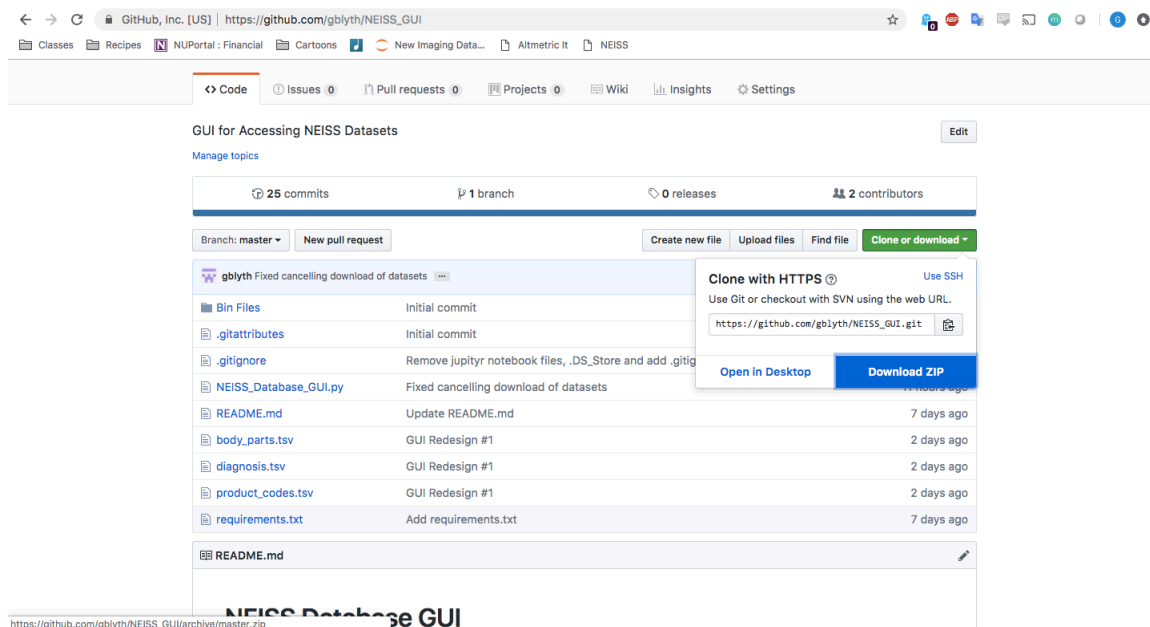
GitHub, Inc. [US] | https://github.com/gblyth/NEISS_GUI

Classes Recipes NUPortal : Financial Cartoons New Imaging Data... Altmetric It NEISS

<> Code Issues 0 Pull requests 0 Projects 0 Wiki Insights Settings

GUI for Accessing NEISS Datasets

Edit

Manage topics

25 commits 1 branch 0 releases 2 contributors

Branch: master New pull request

Create new file Upload files Find file Clone or download

gblyth Fixed cancelling download of datasets ...

Clone with HTTPS

Use SSH

Use Git or checkout with SVN using the web URL.

https://github.com/gblyth/NEISS_GUI.git

Open in Desktop

Download ZIP

| | | |
|---|---|---|
| Bin Files | Initial commit | |
| .gitattributes | Initial commit | |
| .gitignore | Remove jupityr notebook files, .DS_Store and add .gitig | |
| NEISS_Database_GUI.py | Fixed cancelling download of datasets | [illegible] |
| README.md | Update README.md | 7 days ago |
| body_parts.tsv | GUI Redesign #1 | 2 days ago |
| diagnosis.tsv | GUI Redesign #1 | 2 days ago |
| product_codes.tsv | GUI Redesign #1 | 2 days ago |
| requirements.txt | Add requirements.txt | 7 days ago |

README.md

https://github.com/gblyth/NEISS_GUI/archive/master.zip

NEISS Database GUI